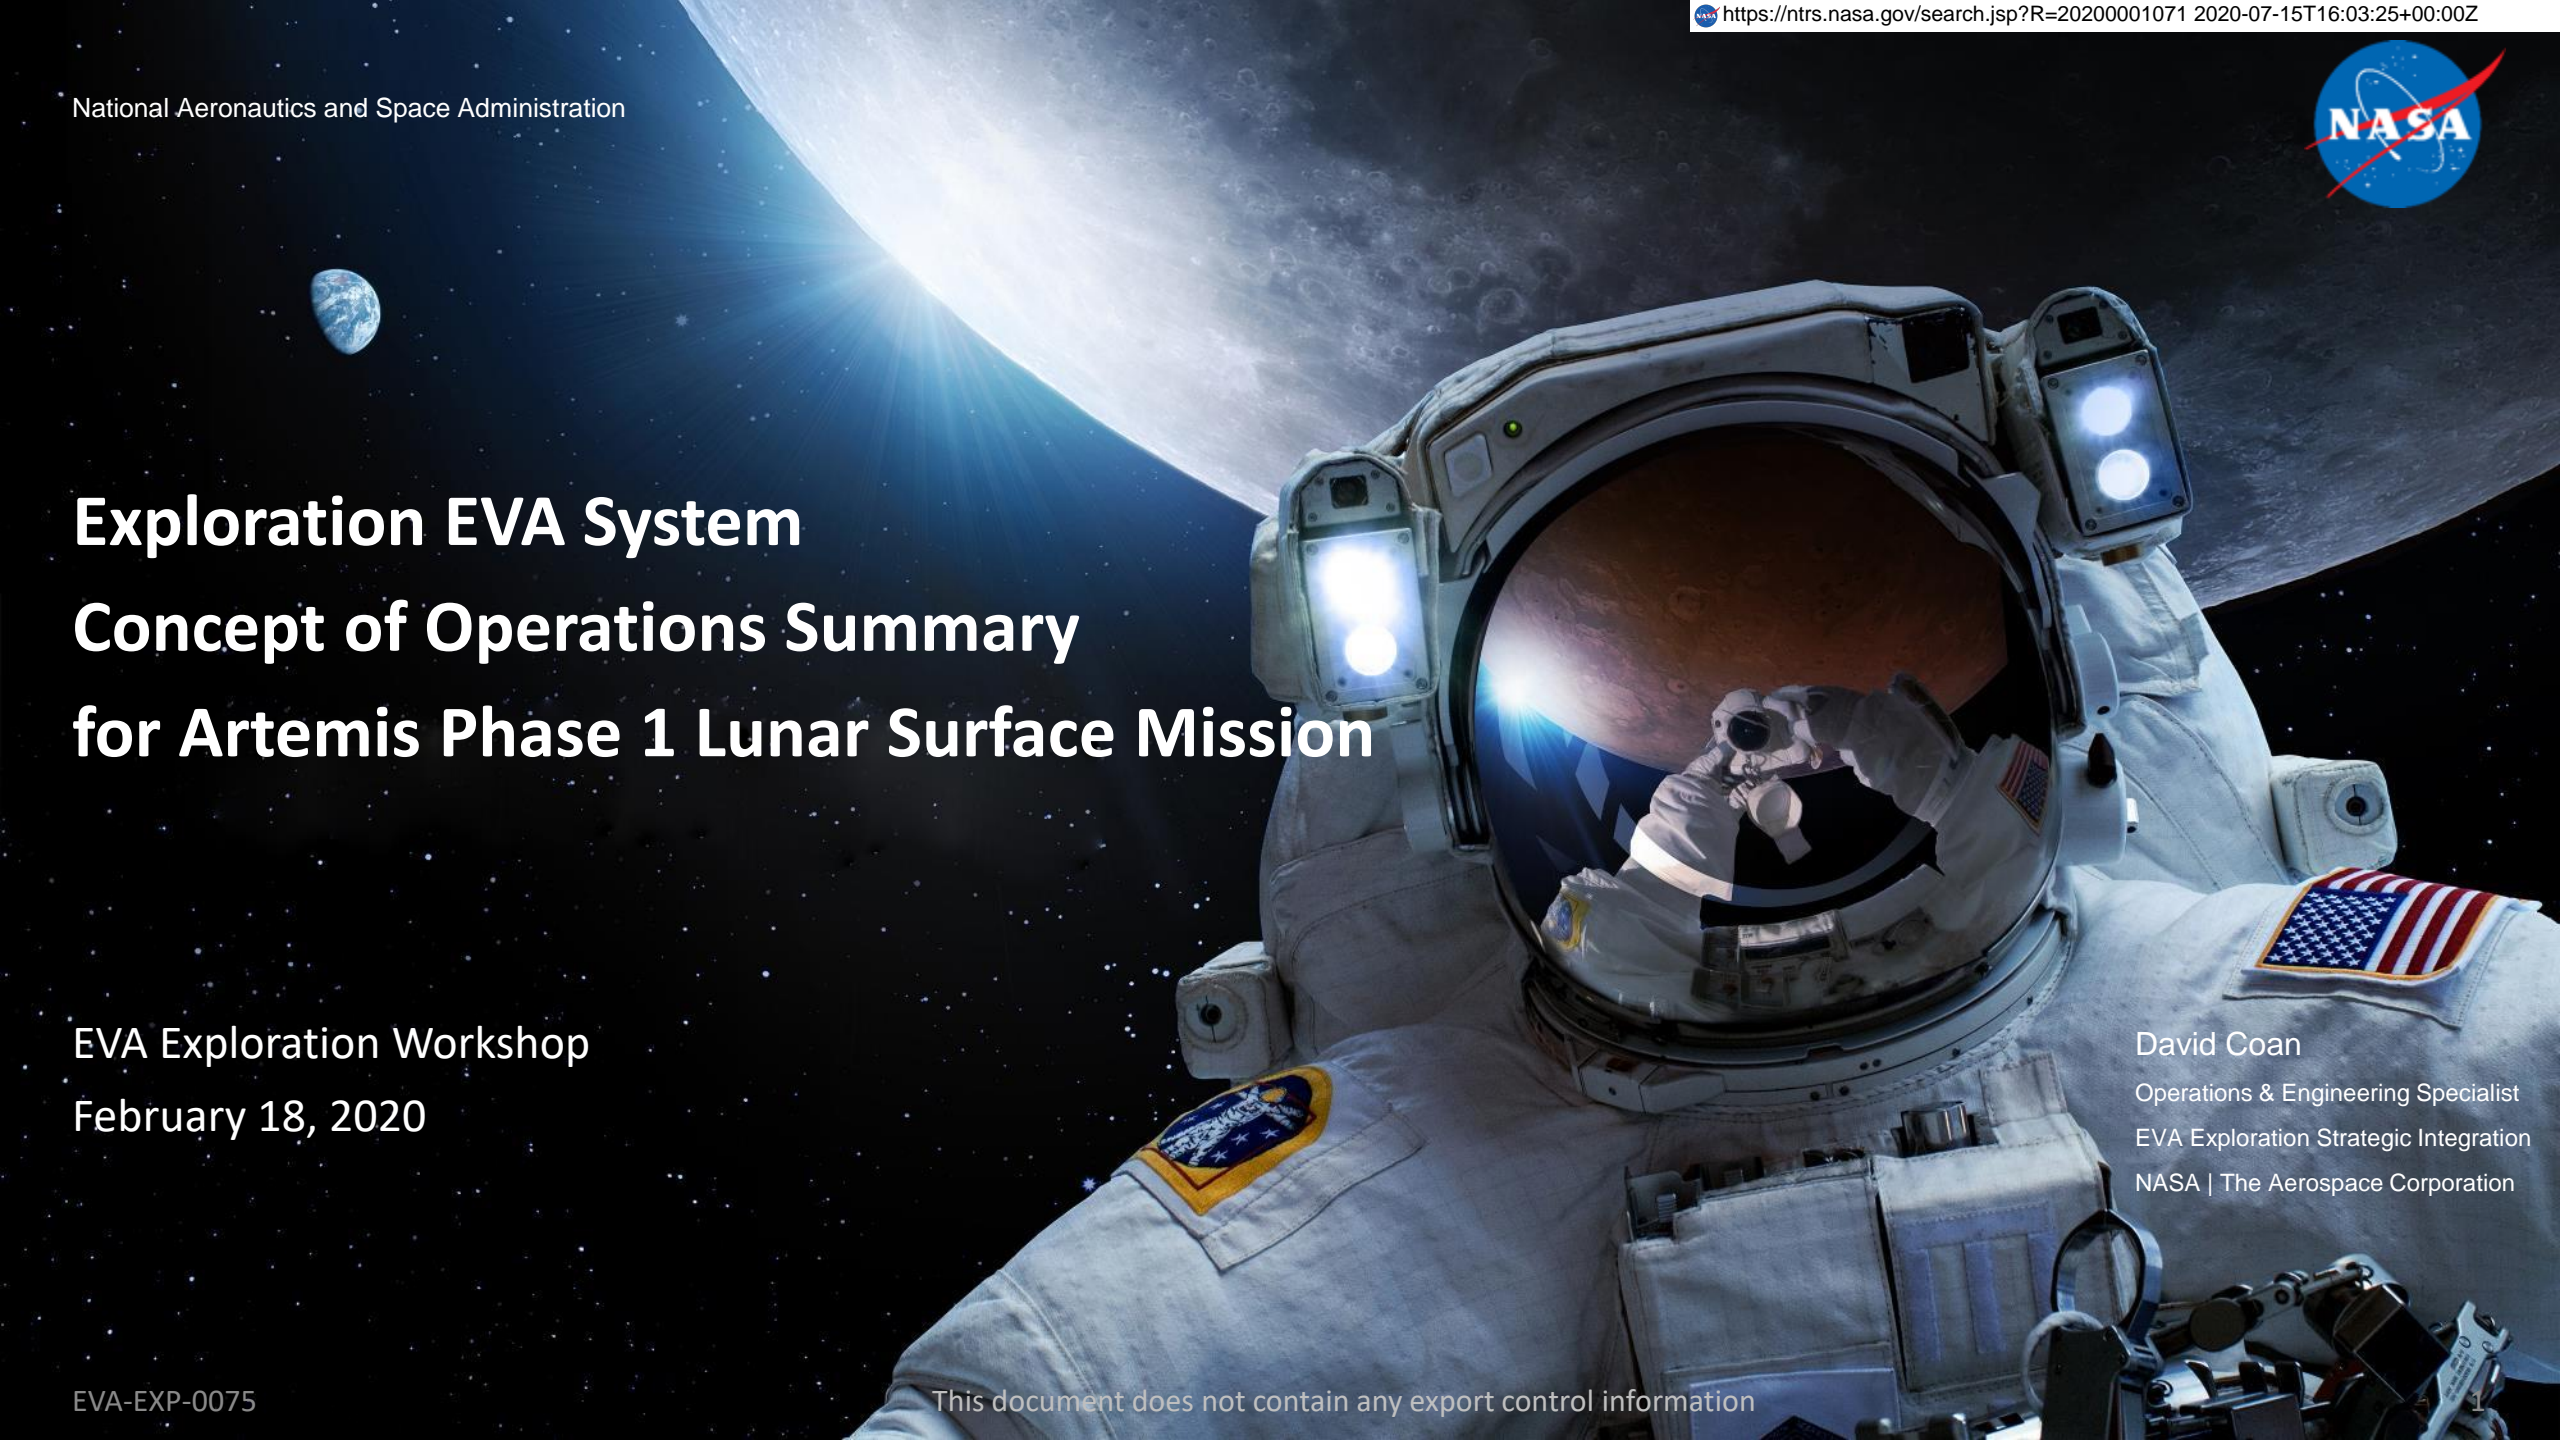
https://ntrs.nasa.gov/search.jsp?R=20200001071 2020-07-15T16:03:25+00:00Z

National Aeronautics and Space Administration

NASA

Exploration EVA System
Concept of Operations Summary
for Artemis Phase 1 Lunar Surface Mission

EVA Exploration Workshop
February 18, 2020

David Coan
Operations & Engineering Specialist
EVA Exploration Strategic Integration
NASA | The Aerospace Corporation

EVA-EXP-0075

This document does not contain any export control information

1